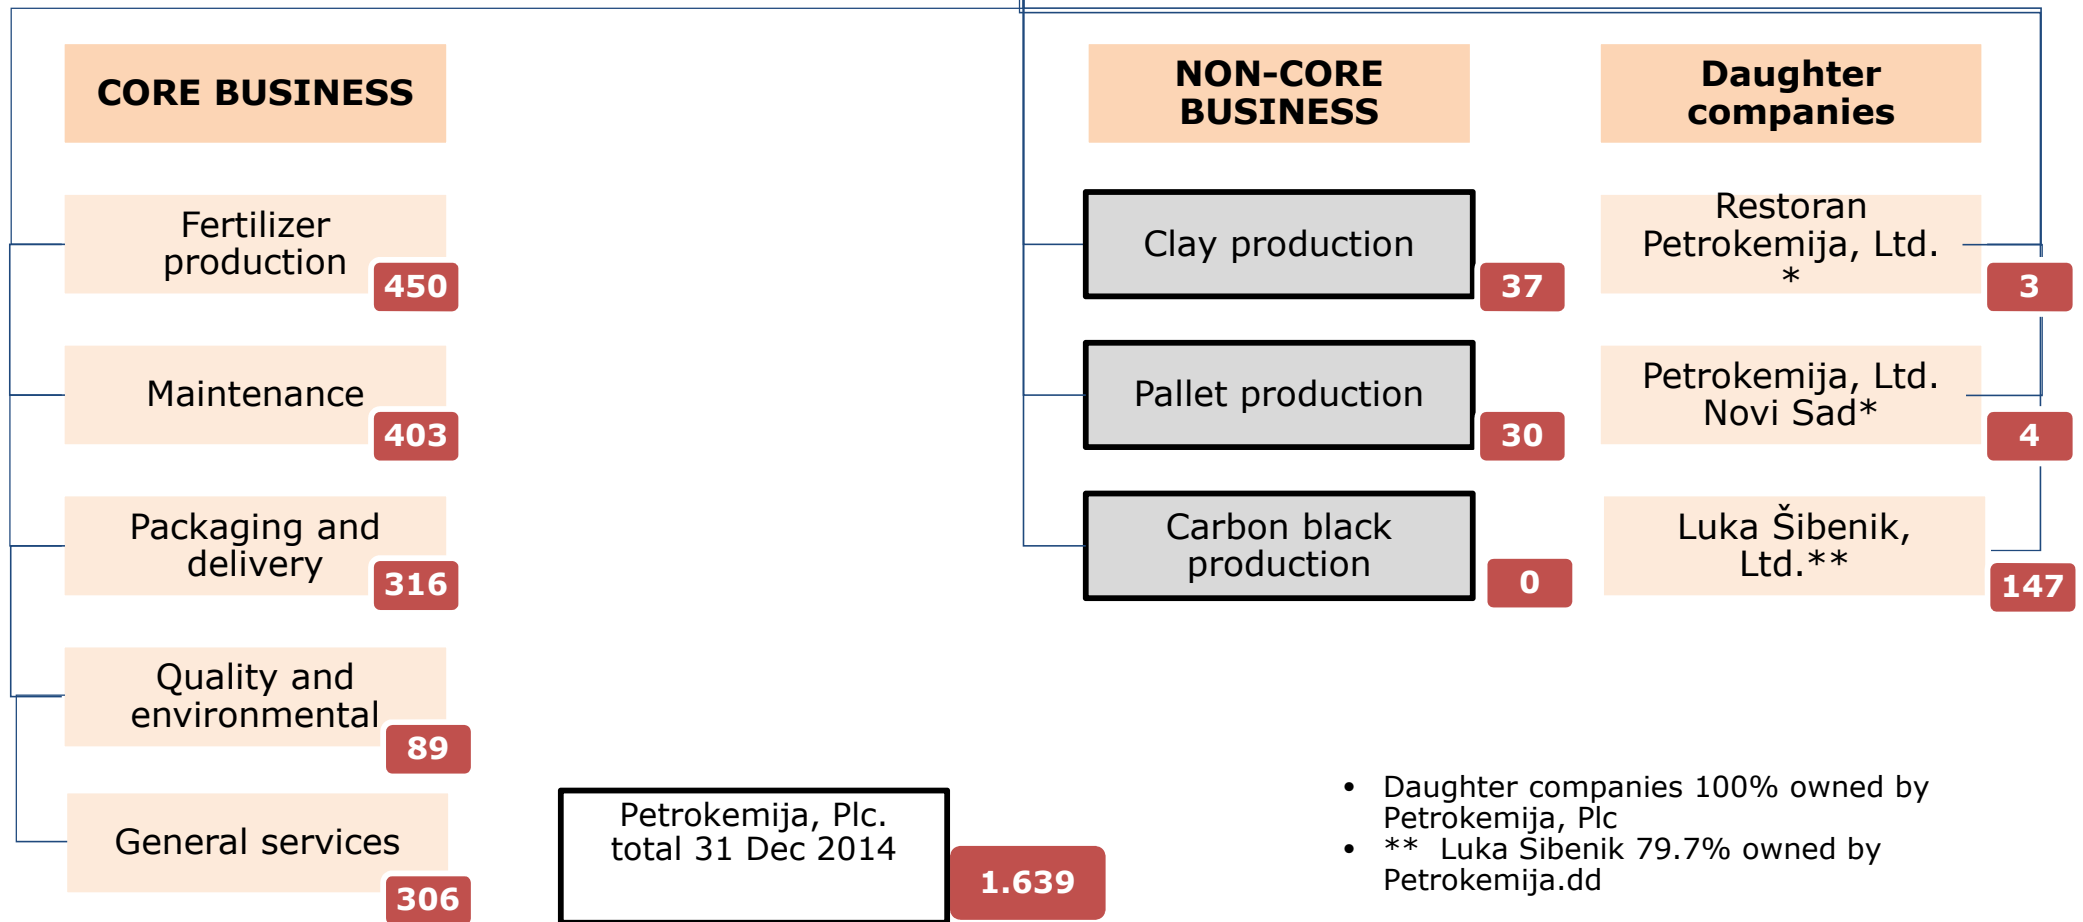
CORE BUSINESS

Fertilizer production
450

Maintenance
403

Packaging and delivery
316

Quality and environmental
89

General services
306

Petrokemija, Plc. total 31 Dec 2014
1.639

NON-CORE BUSINESS

Clay production
37

Pallet production
30

Carbon black production
0

Daughter companies

Restoran Petrokemija, Ltd. *
3

Petrokemija, Ltd. Novi Sad*
4

Luka Šibenik, Ltd.**
147

- Daughter companies 100% owned by Petrokemija, Plc
- ** Luka Sibenik 79.7% owned by Petrokemija.dd